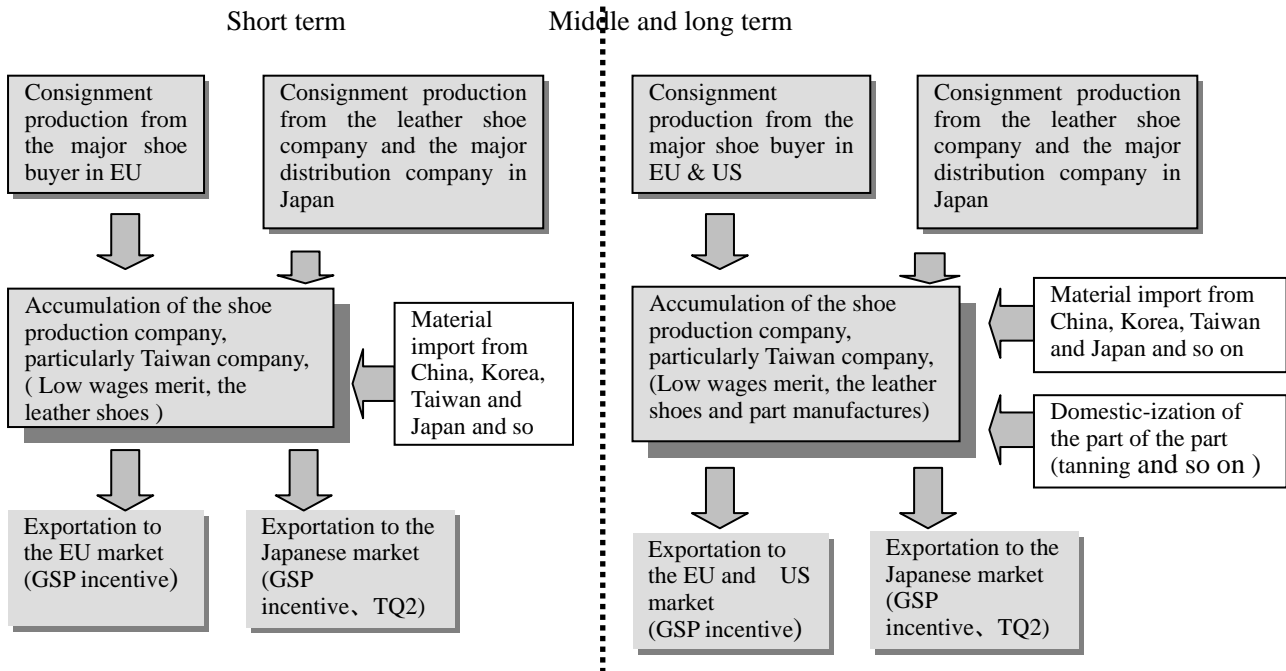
Short term

Consignment production from the major shoe buyer in EU

Consignment production from the leather shoe company and the major distribution company in Japan

Accumulation of the shoe production company, particularly Taiwan company, ( Low wages merit, the leather shoes )

Material import from China, Korea, Taiwan and Japan and so

Exportation to the EU market (GSP incentive)

Exportation to the Japanese market (GSP incentive、TQ2)

Middle and long term

Consignment production from the major shoe buyer in EU & US

Consignment production from the leather shoe company and the major distribution company in Japan

Accumulation of the shoe production company, particularly Taiwan company, (Low wages merit, the leather shoes and part manufactures)

Material import from China, Korea, Taiwan and Japan and so on

Domestic-ization of the part of the part (tanning and so on )

Exportation to the EU and US market (GSP incentive)

Exportation to the Japanese market (GSP incentive、TQ2)